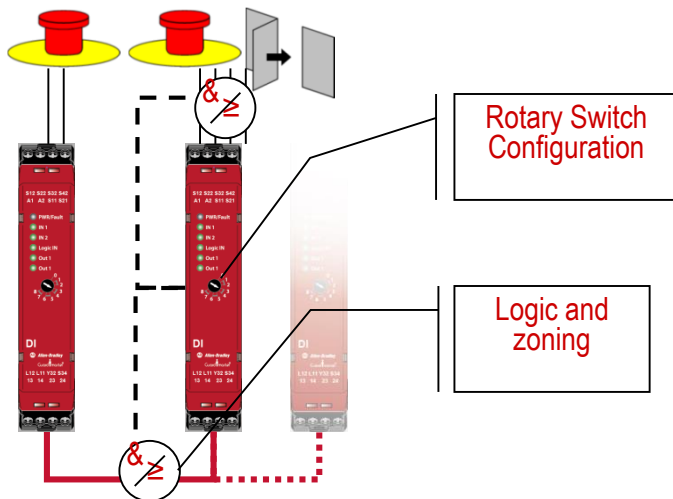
& ≥

Rotary Switch Configuration

S12 S22 S32 S42
A1 A2 S11 S21

PWR/Fault
IN 1
IN 2
Logic IN
Out 1
Out 1

DI

Allen-Bradley
GuardMaster

L12 L11 Y32 S34
13 14 23 24

S12 S22 S32 S42
A1 A2 S11 S21

PWR/Fault
IN 1
IN 2
Logic IN
Out 1
Out 1

DI

Allen-Bradley
GuardMaster

L12 L11 Y32 S34
13 14 23 24

DI

Allen-Bradley

L12 L11 Y32 S34
13 14 23 24

Logic and zoning

& ≥